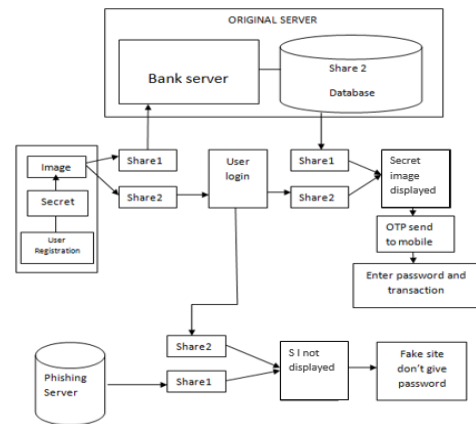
ORIGINAL SERVER

Bank server

Share 2

Database

Image

Secret

User Registration

Share1

Share2

User login

Share1

Share2

Secret image displayed

OTP send to mobile

Enter password and transaction

Share2

Share1

Phishing Server

S I not displayed

Fake site don't give password